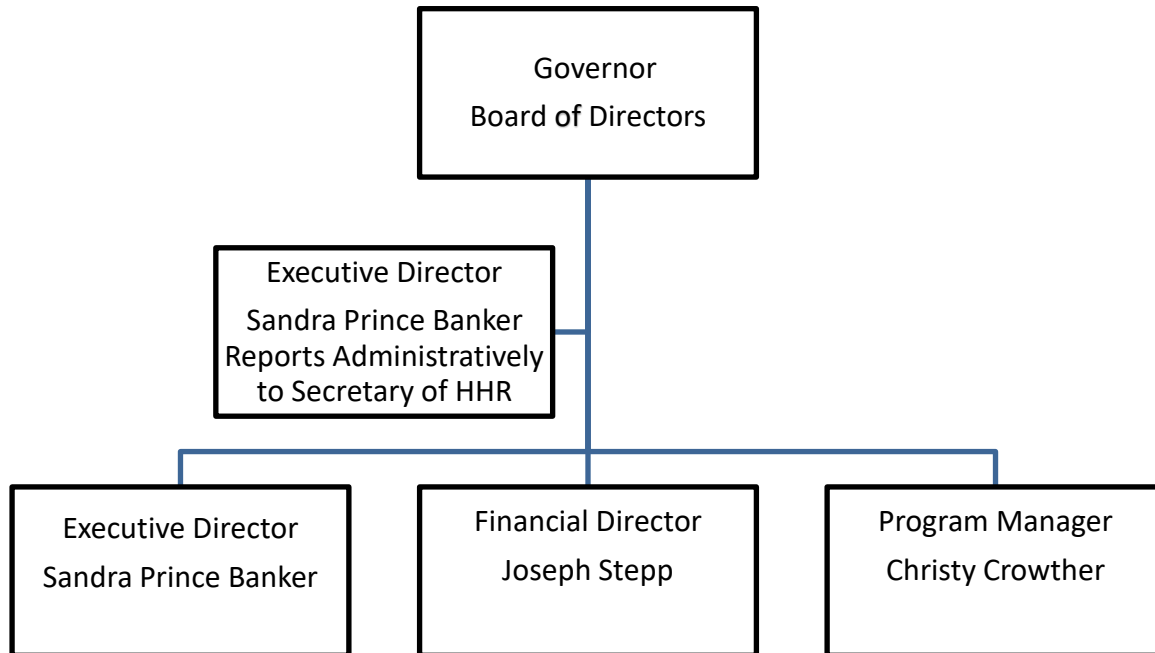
Governor
Board of Directors

Executive Director
Sandra Prince Banker
Reports Administratively to Secretary of HHR

Executive Director
Sandra Prince Banker

Financial Director
Joseph Stepp

Program Manager
Christy Crowther